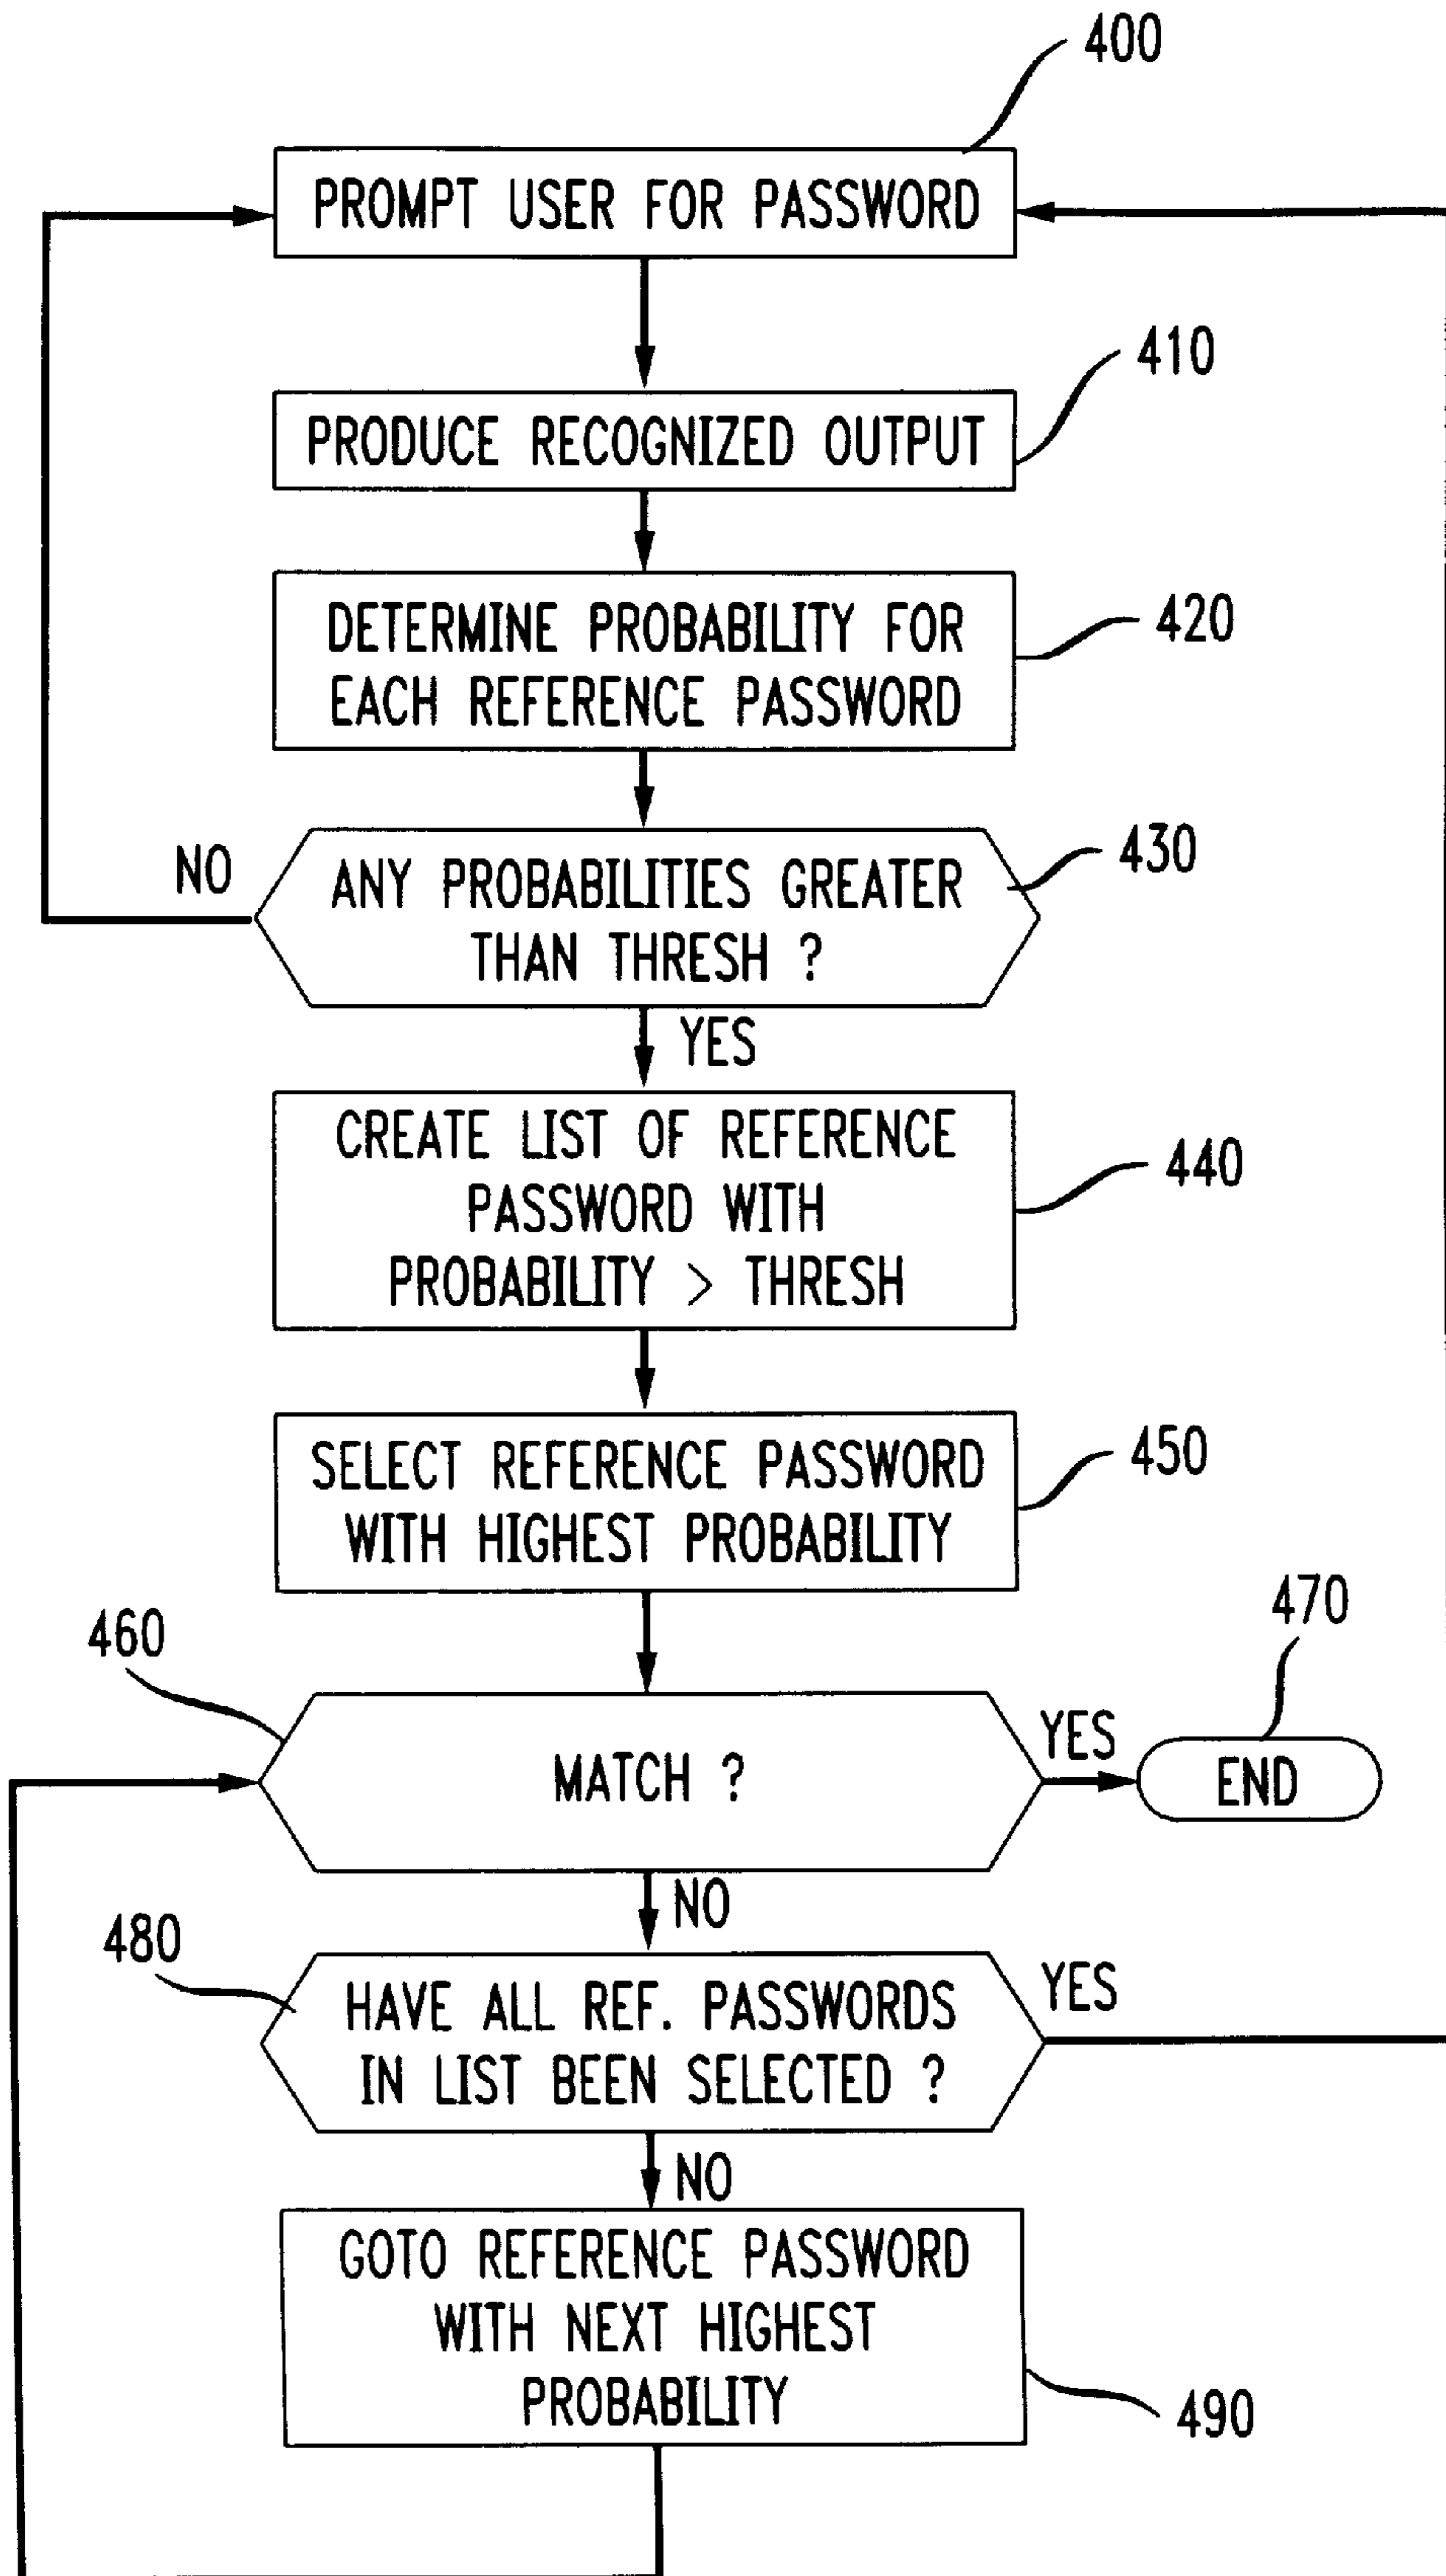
400

PROMPT USER FOR PASSWORD

410

PRODUCE RECOGNIZED OUTPUT

DETERMINE PROBABILITY FOR EACH REFERENCE PASSWORD

420

NO

ANY PROBABILITIES GREATER THAN THRESH ?

430

YES

CREATE LIST OF REFERENCE PASSWORD WITH PROBABILITY > THRESH

440

SELECT REFERENCE PASSWORD WITH HIGHEST PROBABILITY

450

470

460

MATCH ?

YES

END

NO

480

HAVE ALL REF. PASSWORDS IN LIST BEEN SELECTED ?

YES

NO

GOTO REFERENCE PASSWORD WITH NEXT HIGHEST PROBABILITY

490